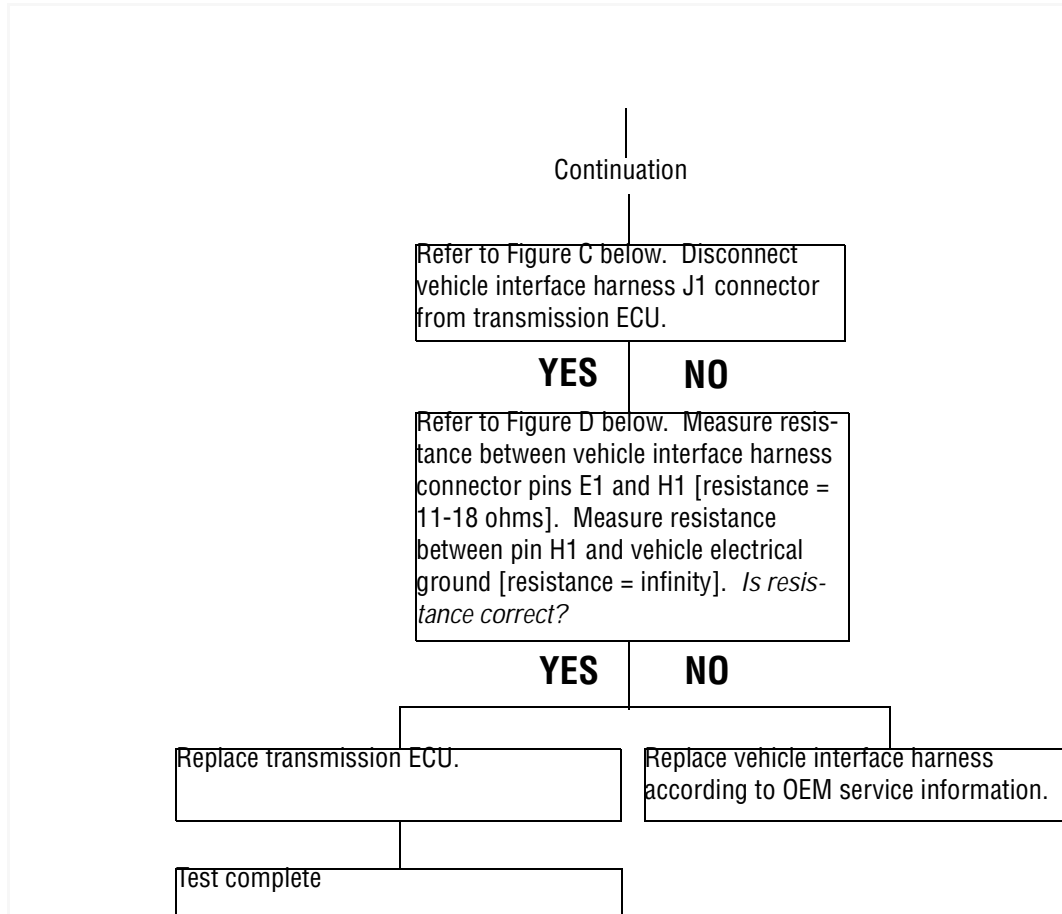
Continuation

Refer to Figure C below. Disconnect vehicle interface harness J1 connector from transmission ECU.

YES NO

Refer to Figure D below. Measure resistance between vehicle interface harness connector pins E1 and H1 [resistance = 11-18 ohms]. Measure resistance between pin H1 and vehicle electrical ground [resistance = infinity]. *Is resistance correct?*

YES NO

Replace transmission ECU.

Replace vehicle interface harness according to OEM service information.

Test complete